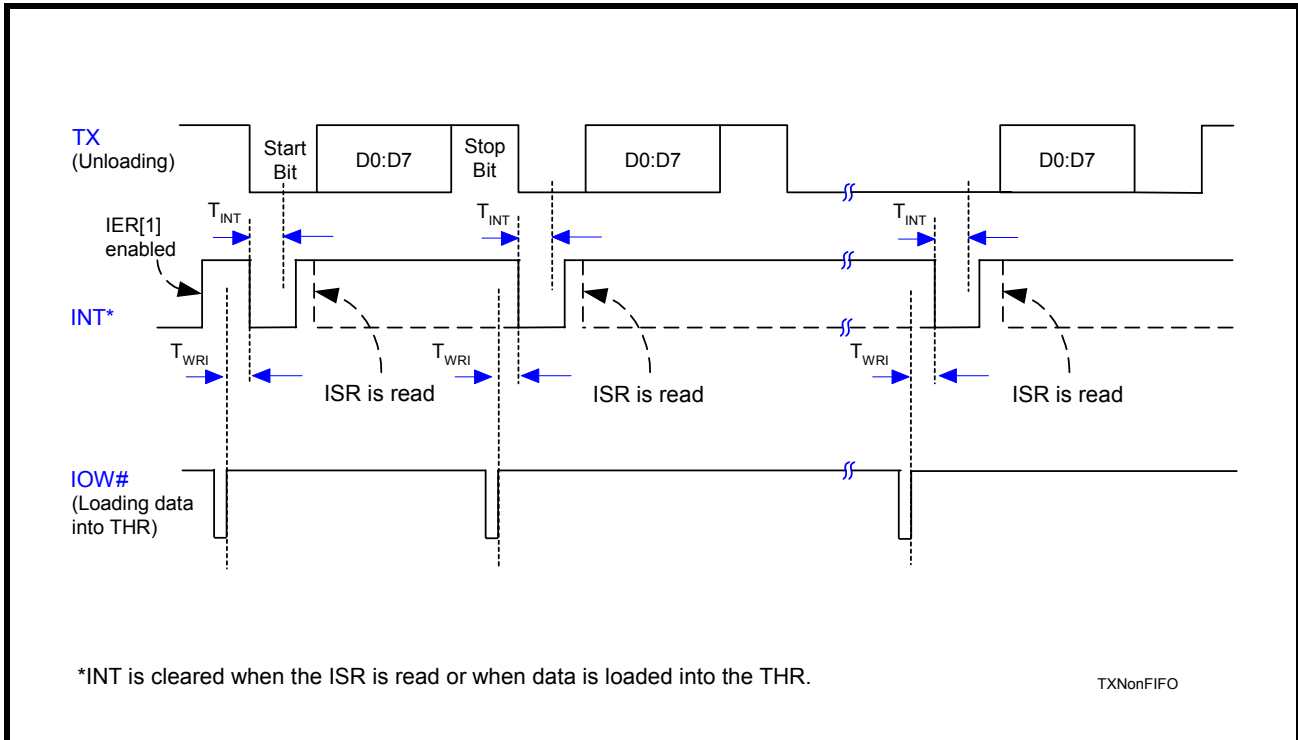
TX
(Unloading)

Start Bit

D0:D7

Stop Bit

D0:D7

D0:D7

IER[1] enabled

$T_{INT}$

$T_{INT}$

$T_{INT}$

INT*

$T_{WRI}$

ISR is read

$T_{WRI}$

ISR is read

$T_{WRI}$

ISR is read

IOW#
(Loading data into THR)

*INT is cleared when the ISR is read or when data is loaded into the THR.

TXNonFIFO